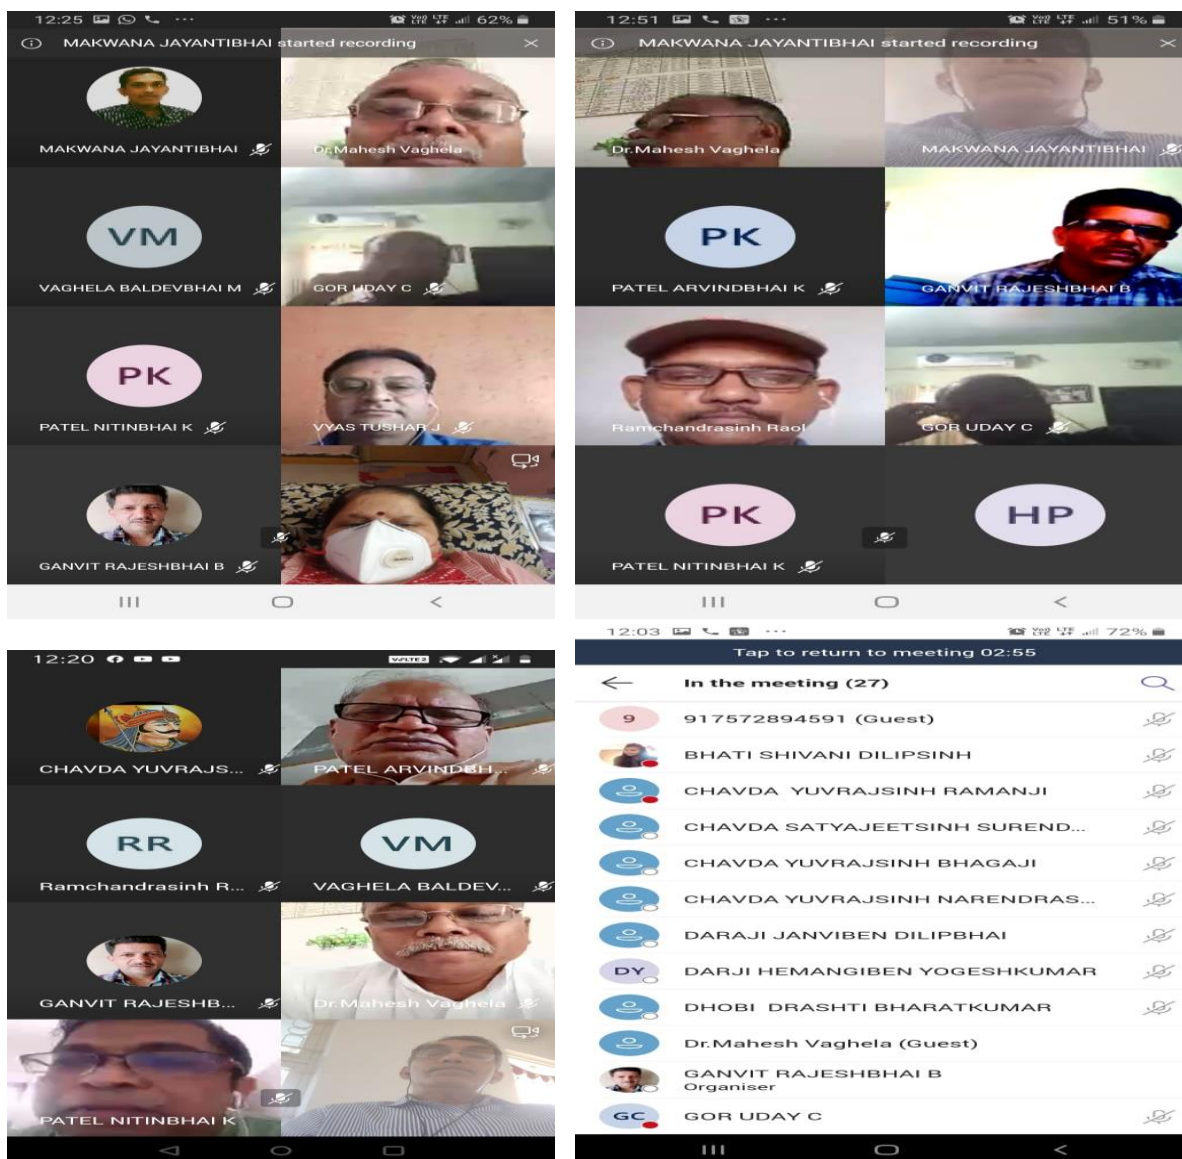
12:25 62%

MAKWANA JAYANTIBHAI started recording

MAKWANA JAYANTIBHAI

Dr.Mahesh Vaghela

VM

VAGHELA BALDEVBHAI M

GOR UDAY C

PK

PATEL NITINBHAI K

VYAS TUSHAR J

GANVIT RAJESHBHAI B

12:51 51%

MAKWANA JAYANTIBHAI started recording

Dr.Mahesh Vaghela

MAKWANA JAYANTIBHAI

PK

PATEL ARVINDBHAI K

GANVIT RAJESHBHAI B

Ramchandrasinh Raol

GOR UDAY C

PK

PATEL NITINBHAI K

HP

12:20

CHAVDA YUVRAJS...

PATEL ARVINDBH...

RR

Ramchandrasinh R...

VM

VAGHELA BALDEV...

GANVIT RAJESHB...

Dr.Mahesh Vaghela

PATEL NITINBHAI K

12:03 72%

Tap to return to meeting 02:55

In the meeting (27)

9 917572894591 (Guest)

BHATI SHIVANI DILIPSINH

CHAVDA YUVRAJSINH RAMANJI

CHAVDA SATYAJEETSINH SUREND...

CHAVDA YUVRAJSINH BHAGAJI

CHAVDA YUVRAJSINH NARENDRAS...

DARAJI JANVIBEN DILIPBHAI

DY DARJI HEMANGIBEN YOGESHKUMAR

DHOBI DRASHTI BHARATKUMAR

Dr.Mahesh Vaghela (Guest)

GANVIT RAJESHBHAI B
Organiser

GC GOR UDAY C